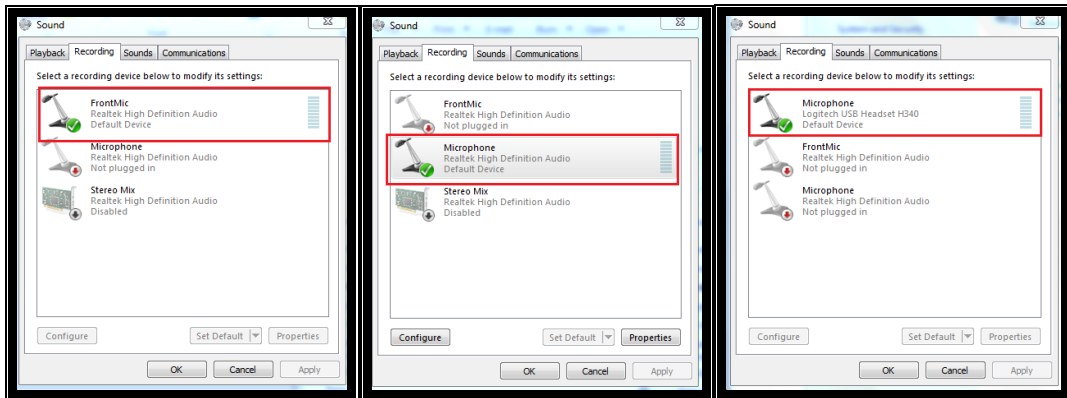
Sound

Playback | Recording | Sounds | Communications

Select a recording device below to modify its settings:

FrontMic
Realtek High Definition Audio
Default Device

Microphone
Realtek High Definition Audio
Not plugged in

Stereo Mix
Realtek High Definition Audio
Disabled

Configure | Set Default | Properties

OK | Cancel | Apply

Sound

Playback | Recording | Sounds | Communications

Select a recording device below to modify its settings:

FrontMic
Realtek High Definition Audio
Not plugged in

Microphone
Realtek High Definition Audio
Default Device

Stereo Mix
Realtek High Definition Audio
Disabled

Configure | Set Default | Properties

OK | Cancel | Apply

Sound

Playback | Recording | Sounds | Communications

Select a recording device below to modify its settings:

Microphone
Logitech USB Headset H340
Default Device

FrontMic
Realtek High Definition Audio
Not plugged in

Microphone
Realtek High Definition Audio
Not plugged in

Configure | Set Default | Properties

OK | Cancel | Apply